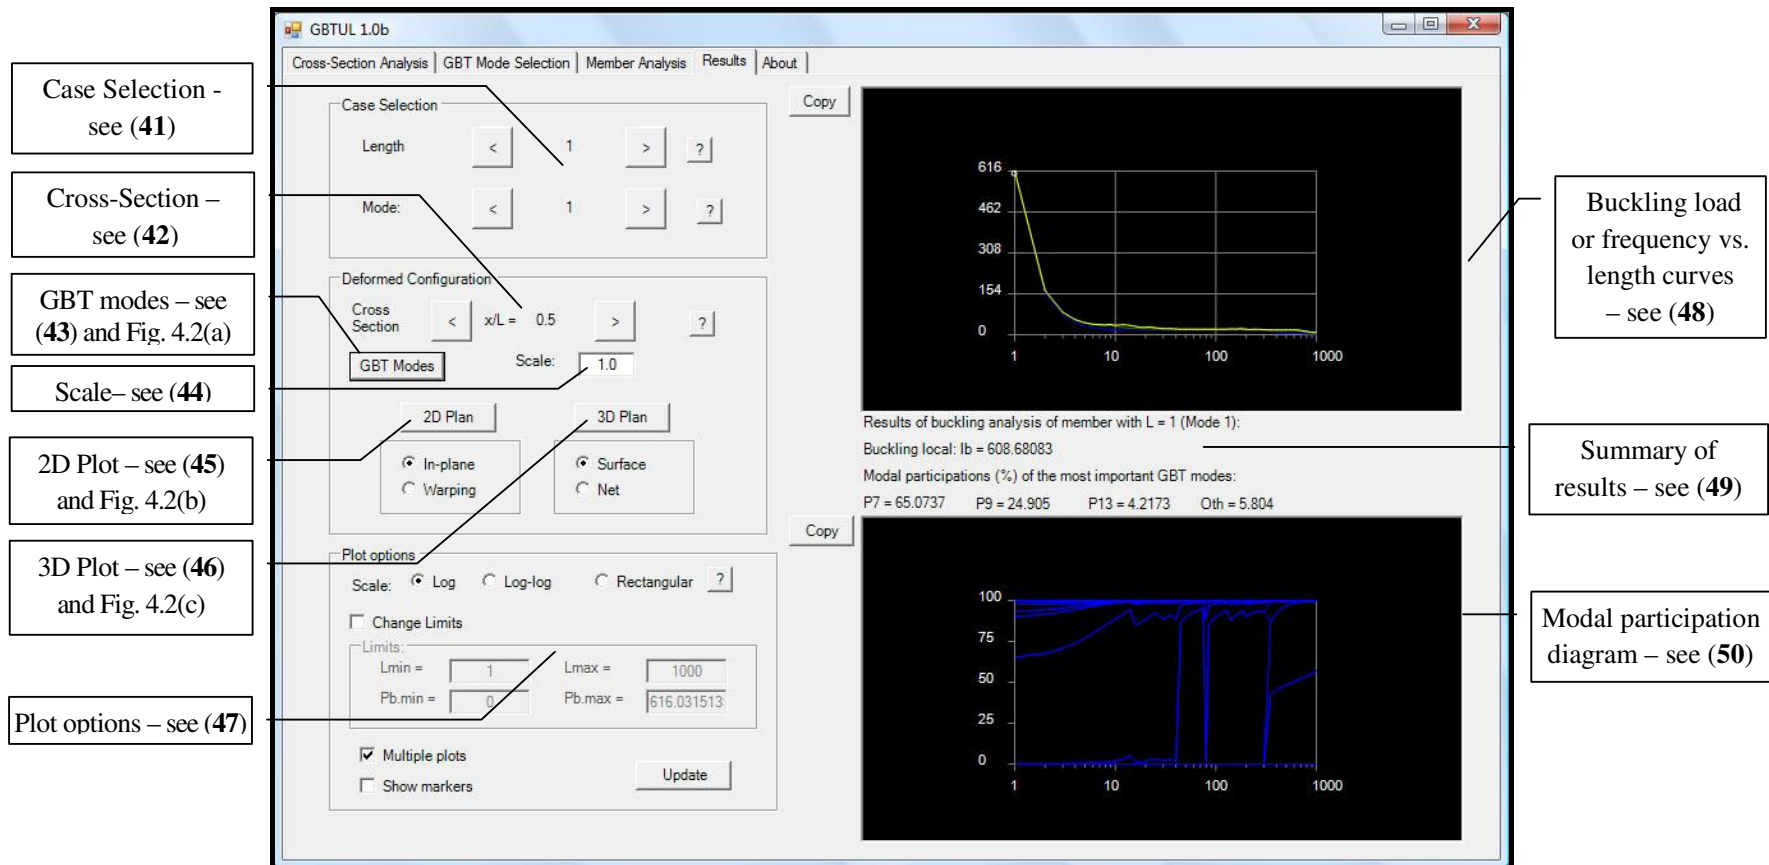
Case Selection - see (**41**)

Cross-Section – see (**42**)

GBT modes – see (**43**) and Fig. 4.2(a)

Scale– see (**44**)

2D Plot – see (**45**) and Fig. 4.2(b)

3D Plot – see (**46**) and Fig. 4.2(c)

Plot options – see (**47**)

GBTUL 1.0b

Cross-Section Analysis | GBT Mode Selection | Member Analysis | Results | About

Case Selection

Length < 1 > ?

Mode: < 1 > ?

Deformed Configuration

Cross Section < x/L = 0.5 > ?

GBT Modes Scale: 1.0

2D Plan 3D Plan

In-plane Surface

Warping Net

Plot options

Scale: Log Log-log Rectangular ?

Change Limits

Limits:

Lmin = 1 Lmax = 1000

Pb.min = 0 Pb.max = 616.031513

Multiple plots

Show markers

Update

Copy

616
462
308
154
0
1 10 100 1000

Results of buckling analysis of member with L = 1 (Mode 1):

Buckling local: lb = 608.68083

Modal participations (%) of the most important GBT modes:

P7 = 65.0737 P9 = 24.905 P13 = 4.2173 Oth = 5.804

Copy

100
75
50
25
0
1 10 100 1000

Buckling load or frequency vs. length curves – see (**48**)

Summary of results – see (**49**)

Modal participation diagram – see (**50**)